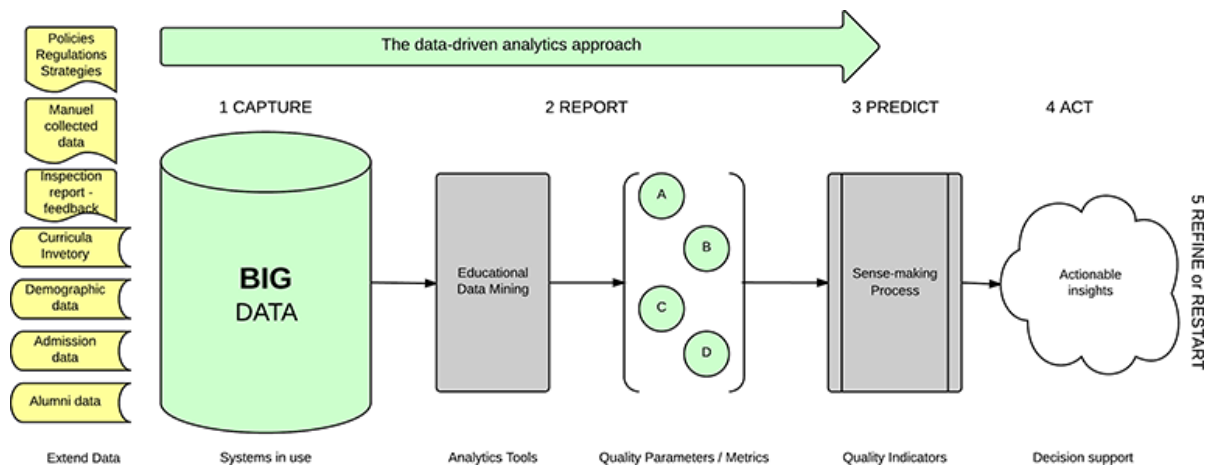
Policies Regulations Strategies

Manuel collected data

Inspection report - feedback

Curricula Invetory

Demographic data

Admission data

Alumni data

The data-driven analytics approach

1 CAPTURE

2 REPORT

3 PREDICT

4 ACT

BIG DATA

Educational Data Mining

A

B

C

D

Sense-making Process

Actionable insights

5 REFINE or RESTART

Extend Data

Systems in use

Analytics Tools

Quality Parameters / Metrics

Quality Indicators

Decision support